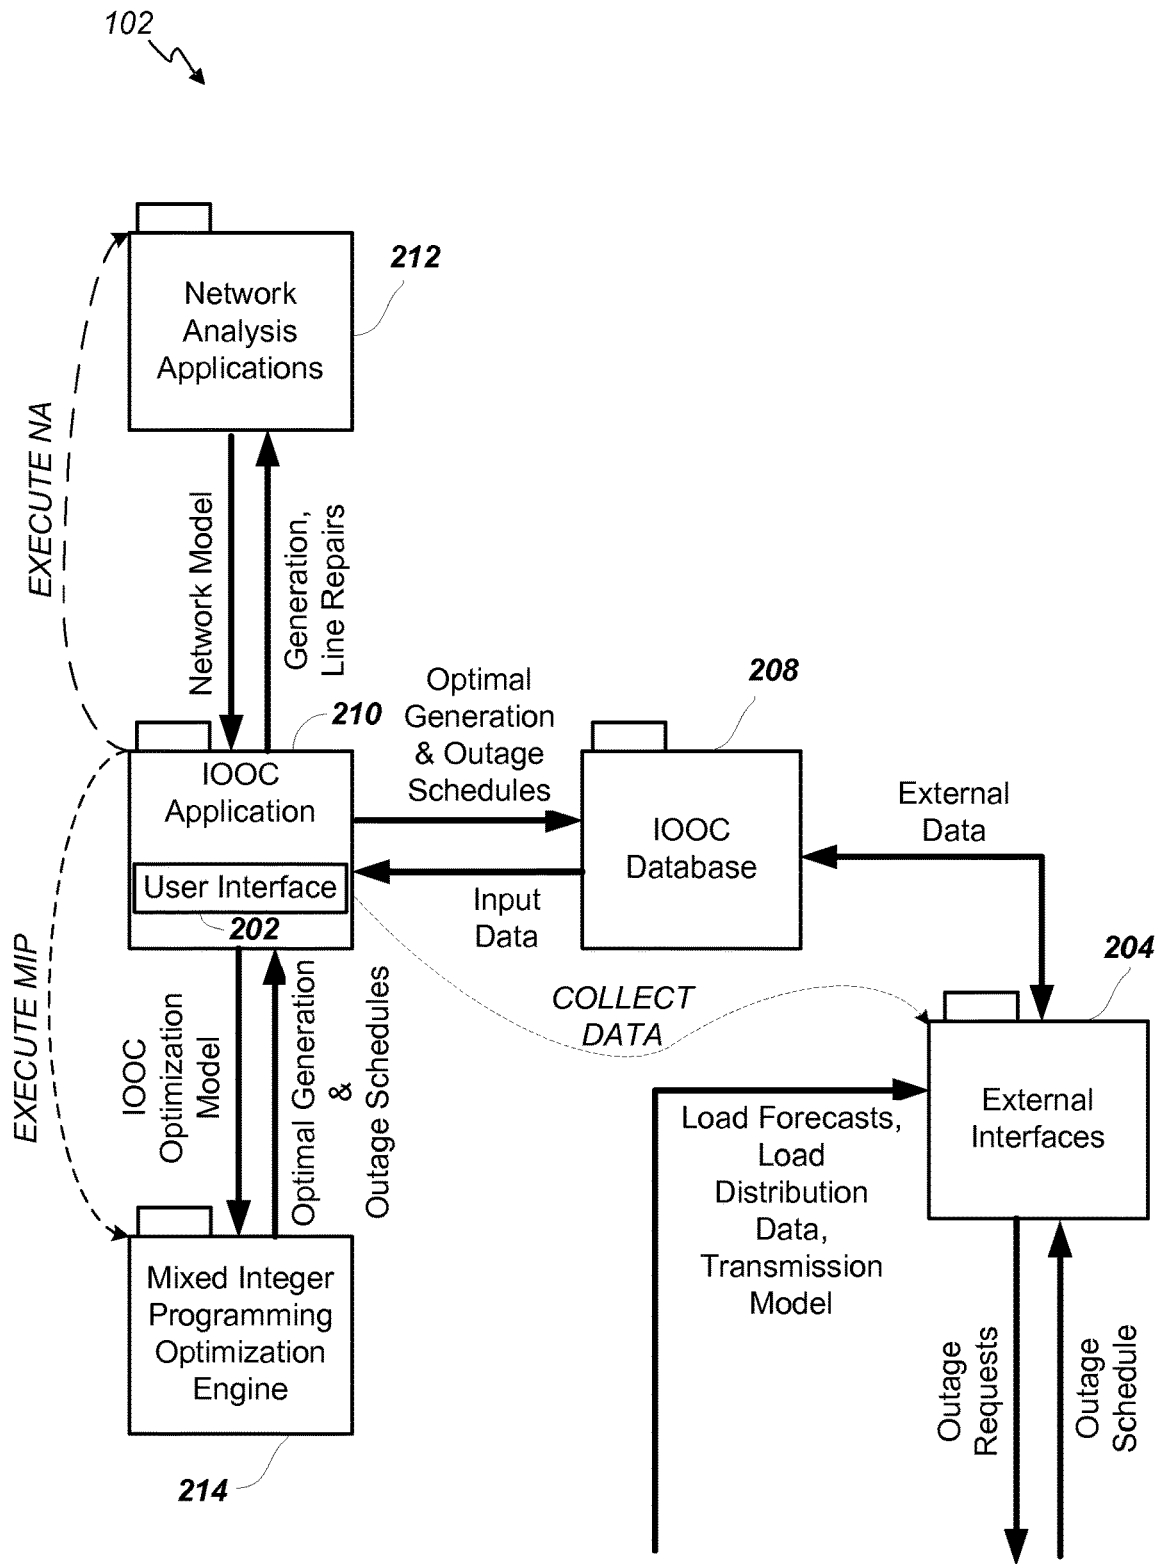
102

212

Network Analysis Applications

EXECUTE NA

Network Model

Generation, Line Repairs

210

IOOC Application

User Interface

202

Optimal Generation & Outage Schedules

208

IOOC Database

Input Data

External Data

204

EXECUTE MIP

IOOC Optimization Model

Optimal Generation & Outage Schedules

COLLECT DATA

External Interfaces

Load Forecasts, Load Distribution Data, Transmission Model

Mixed Integer Programming Optimization Engine

214

Outage Requests

Outage Schedule